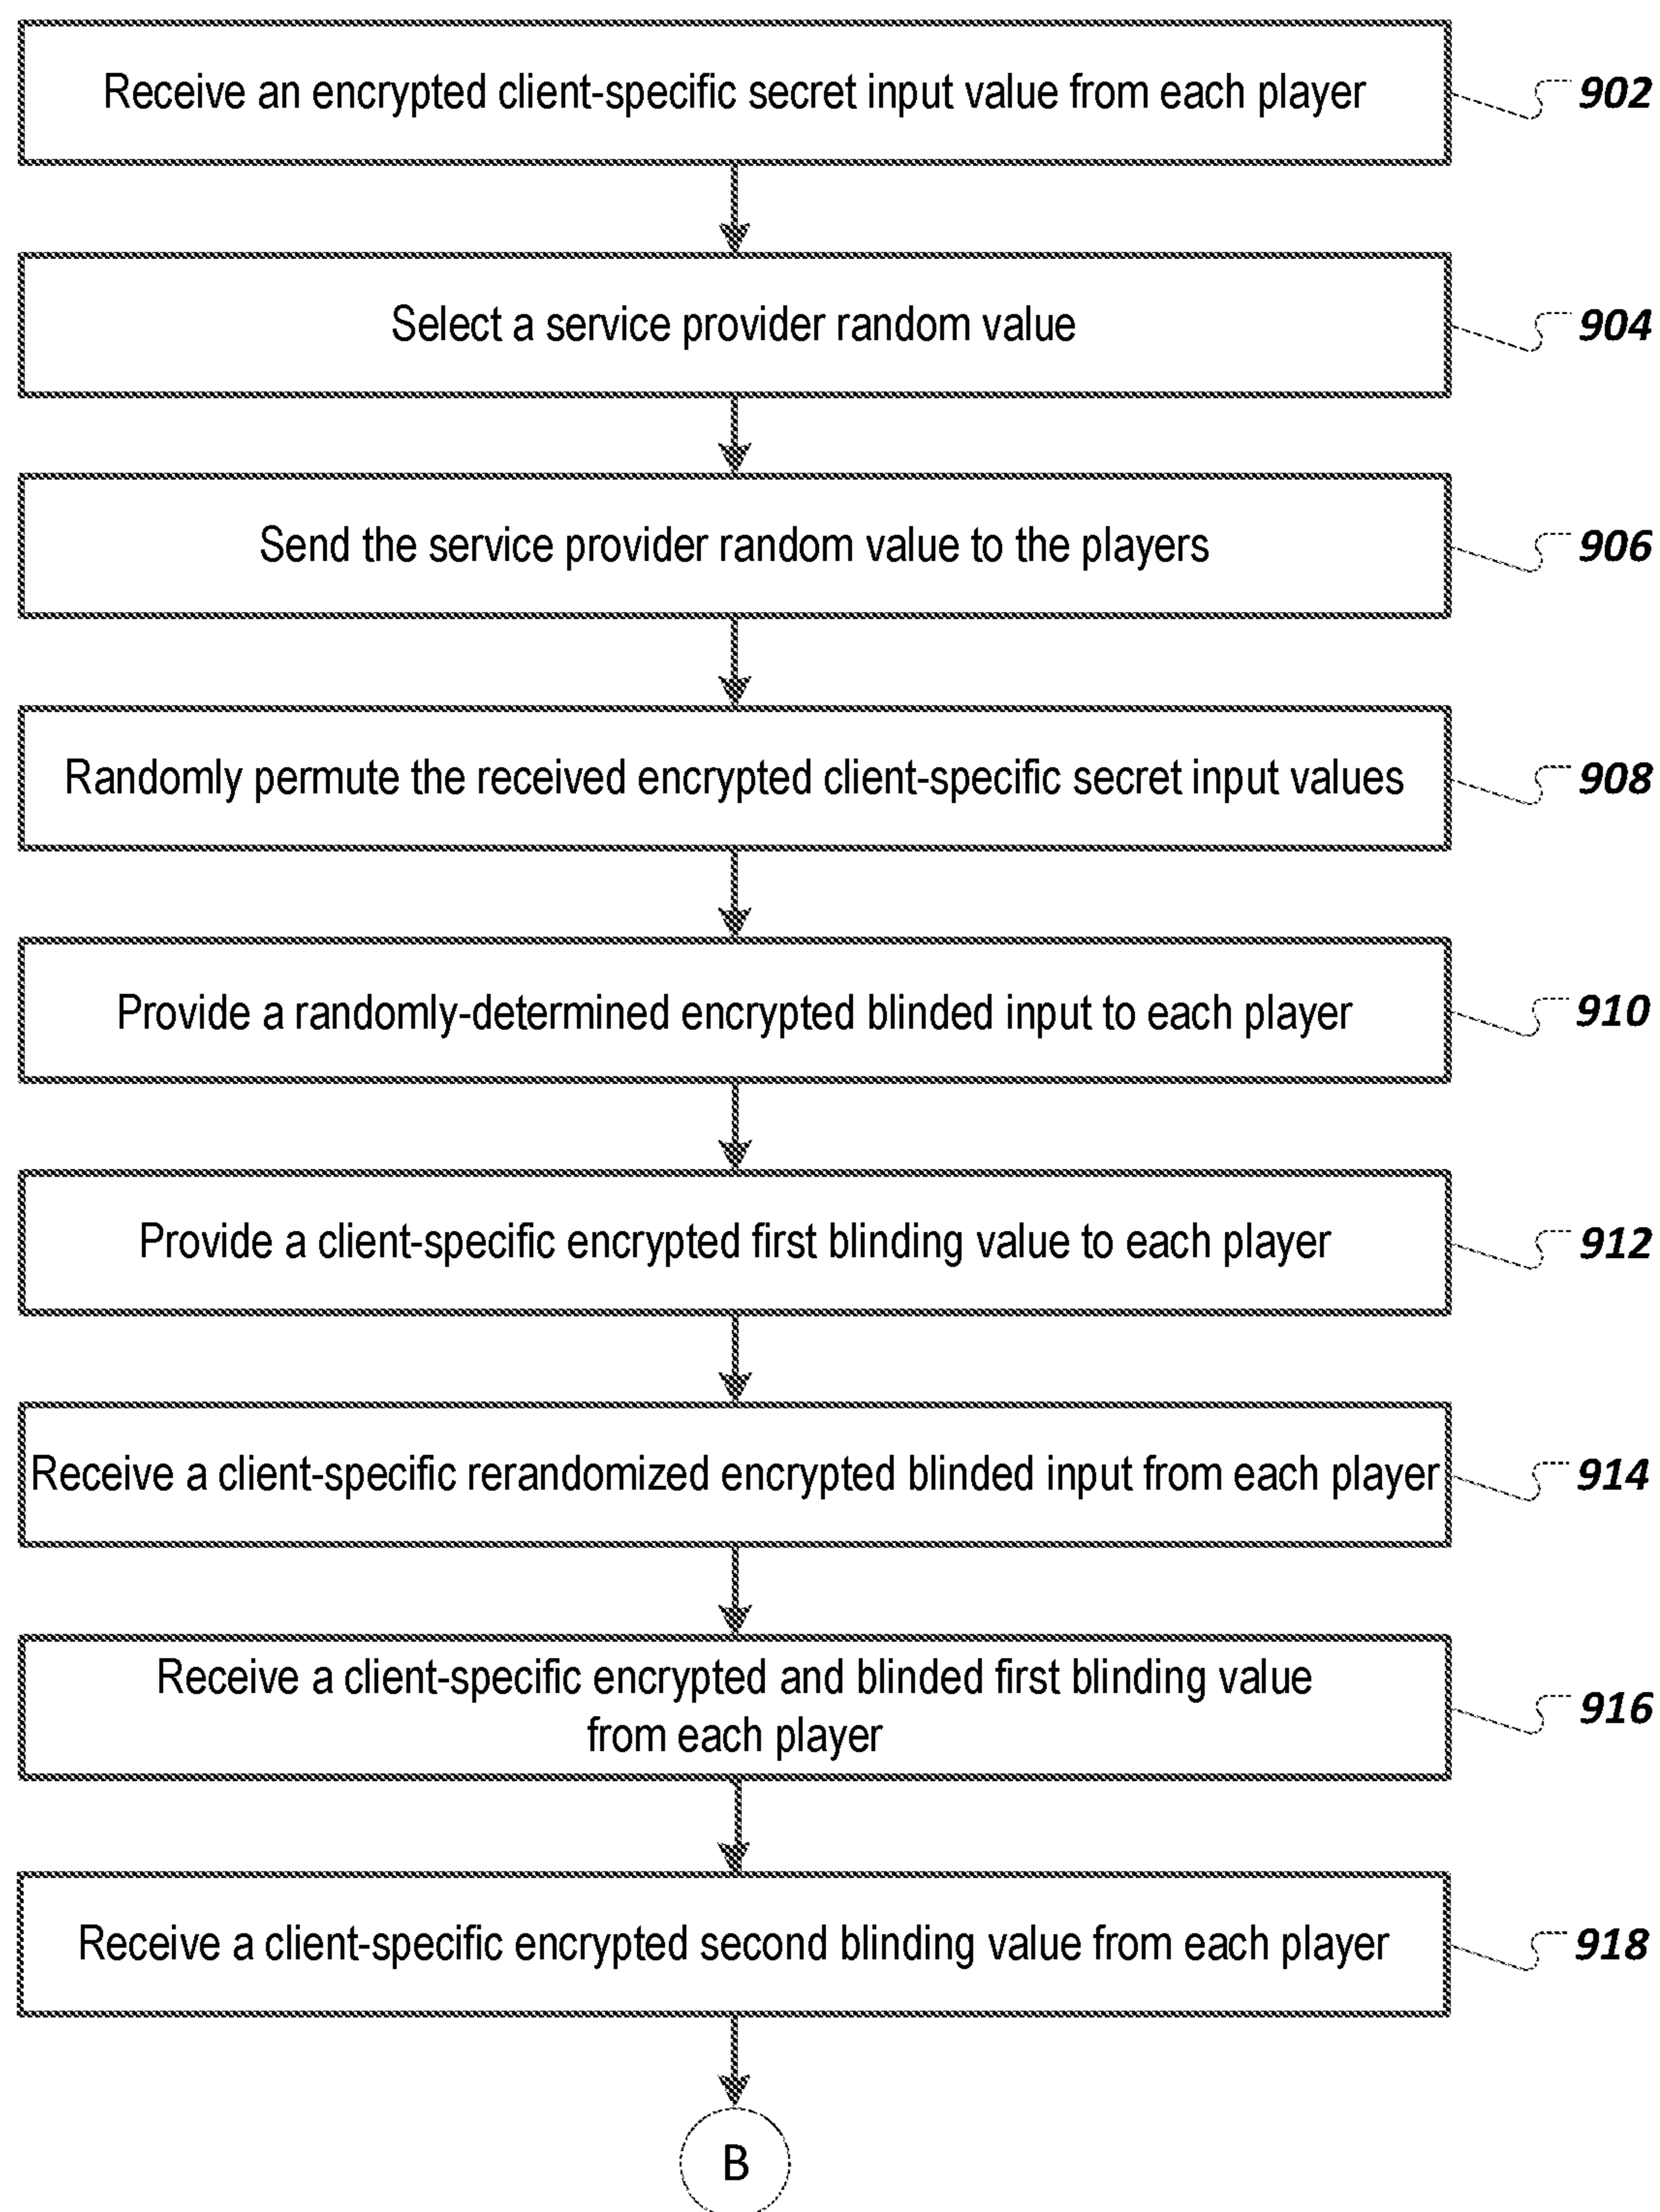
Receive an encrypted client-specific secret input value from each player

902

Select a service provider random value

904

Send the service provider random value to the players

906

Randomly permute the received encrypted client-specific secret input values

908

Provide a randomly-determined encrypted blinded input to each player

910

Provide a client-specific encrypted first blinding value to each player

912

Receive a client-specific rerandomized encrypted blinded input from each player

914

Receive a client-specific encrypted and blinded first blinding value from each player

916

Receive a client-specific encrypted second blinding value from each player

918

B